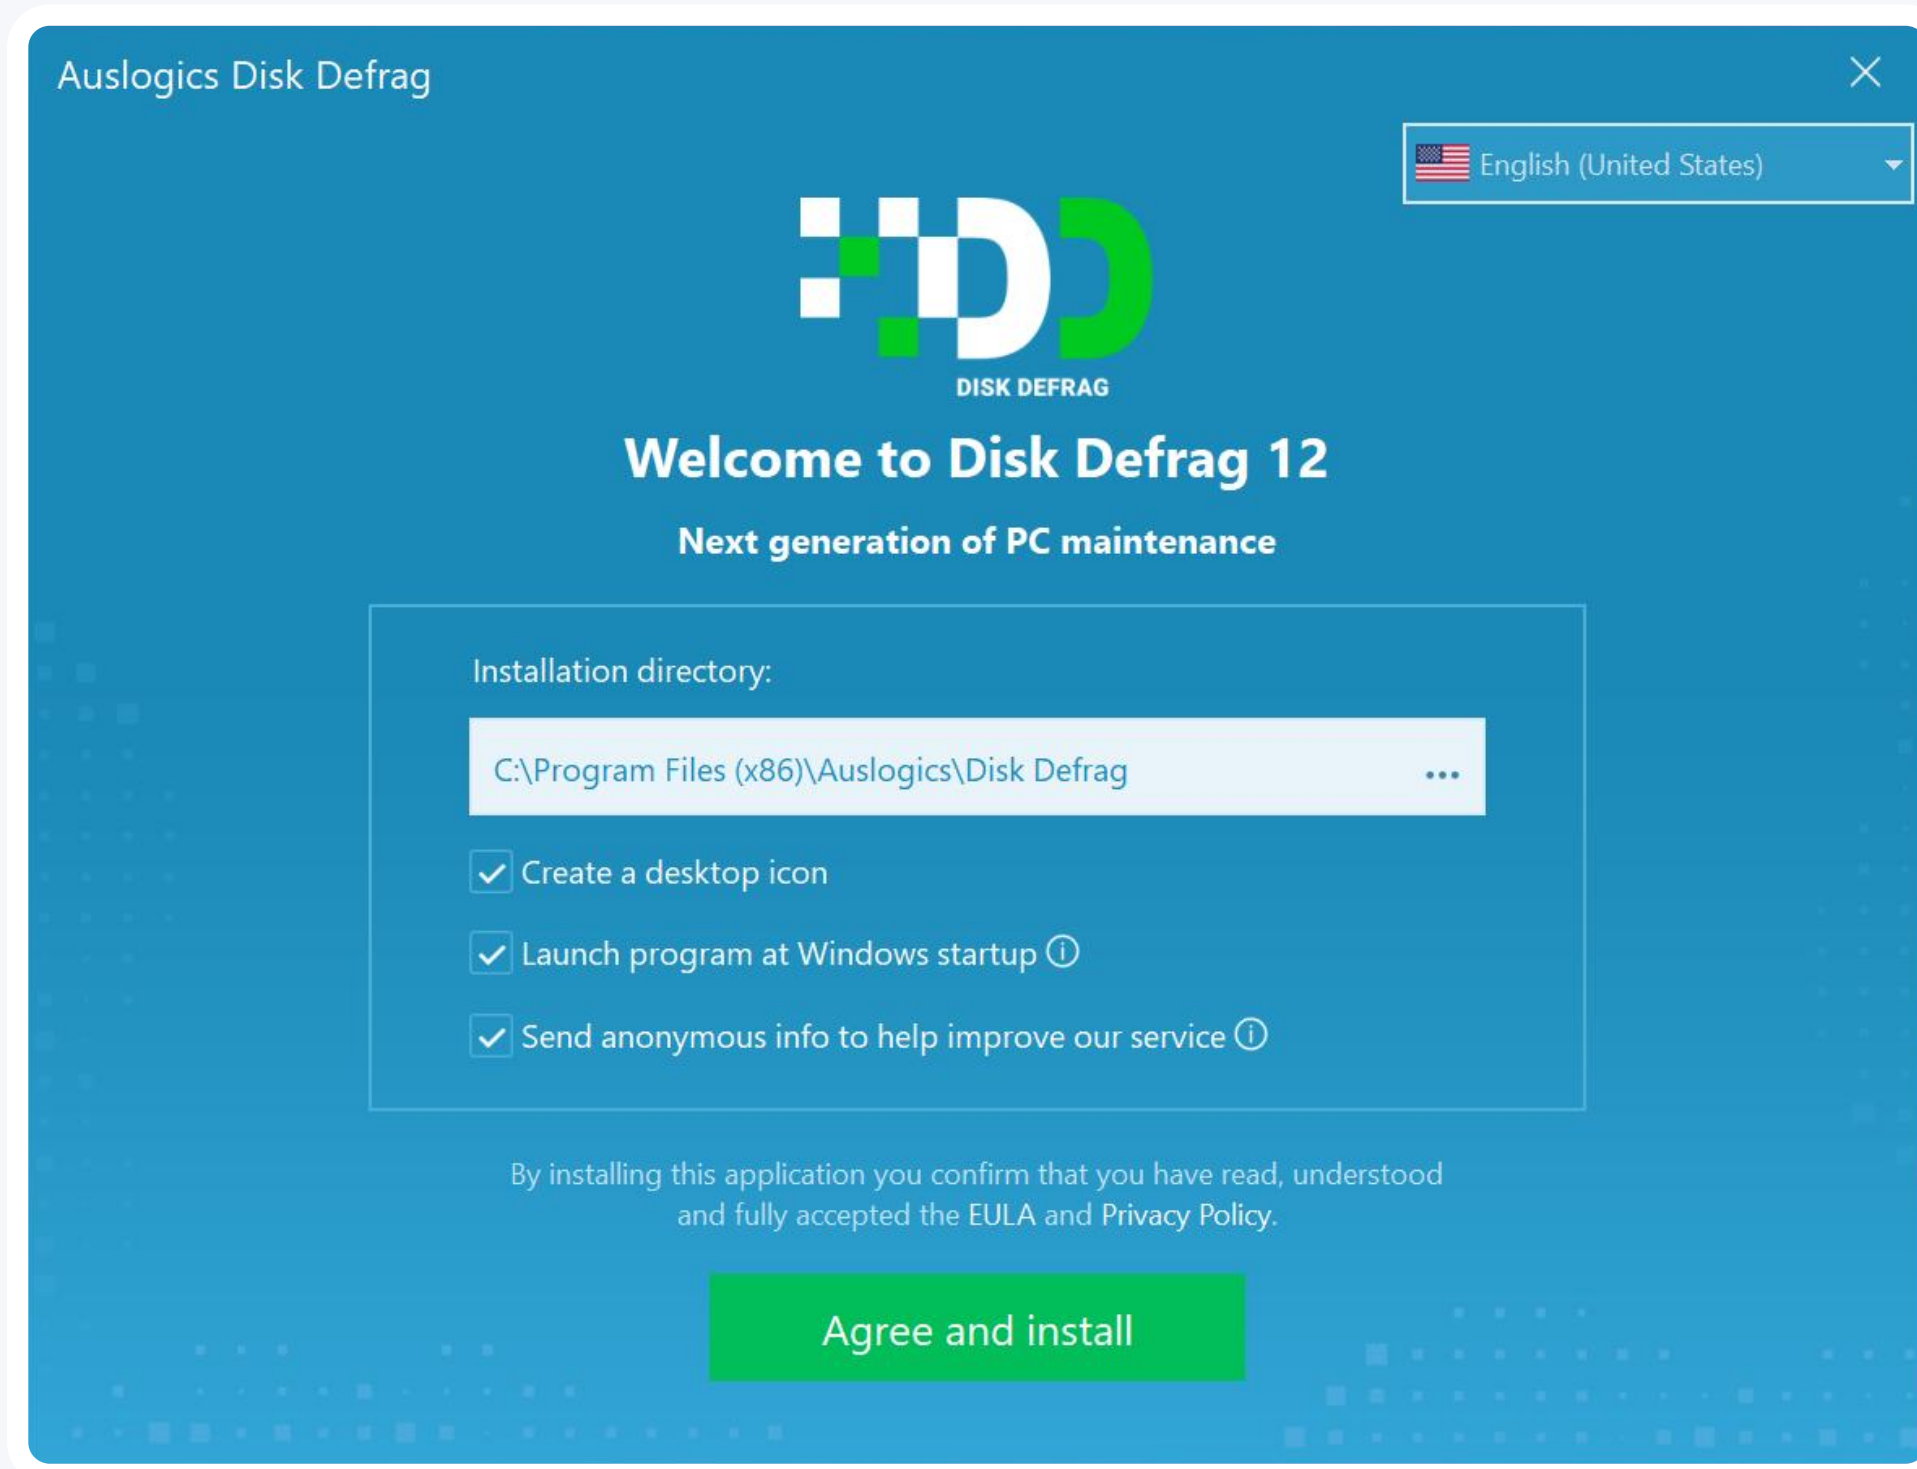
Auslogics Disk Defrag

English (United States)

DISK DEFRAG

Welcome to Disk Defrag 12

Next generation of PC maintenance

Installation directory:

C:\Program Files (x86)\Auslogics\Disk Defrag ...

Create a desktop icon

Launch program at Windows startup ⓘ

Send anonymous info to help improve our service ⓘ

By installing this application you confirm that you have read, understood and fully accepted the EULA and Privacy Policy.

Agree and install